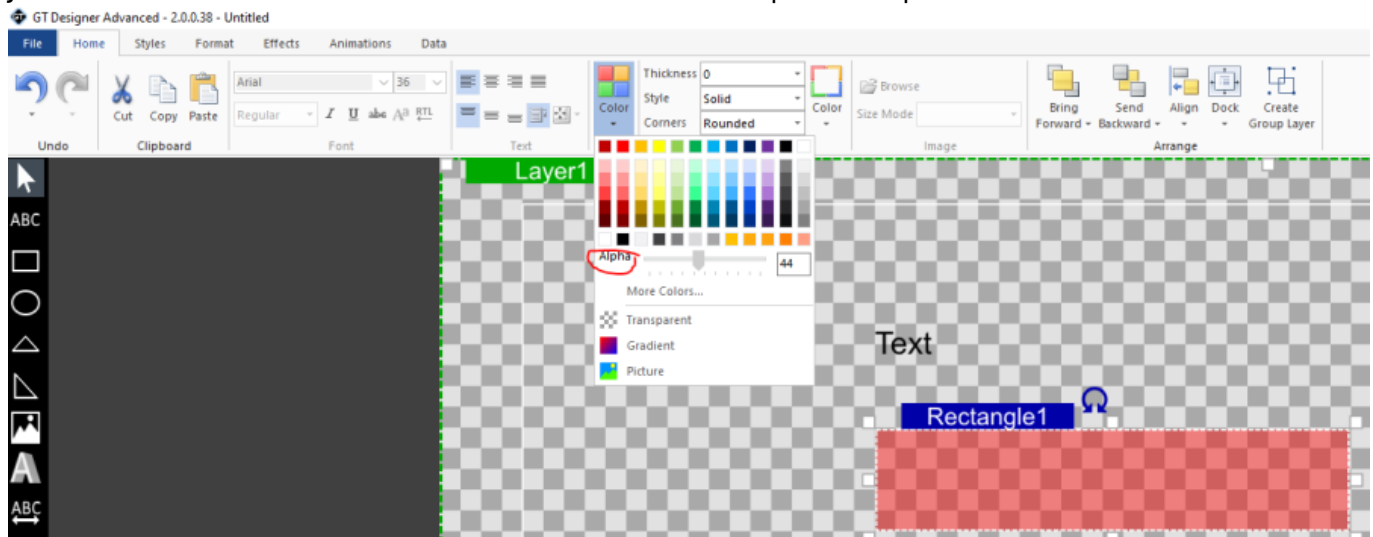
GT Designer Advanced - 2.0.0.38 - Untitled

File Home Styles Format Effects Animations Data

Undo

Cut Copy Paste
Clipboard

Arial 36
Regular I U abc RTL
Font

Text

Color

Thickness 0
Style Solid
Corners Rounded

Color

Browse
Size Mode
Image

Bring Forward
Send Backward
Align
Dock
Create Group Layer
Arrange

ABC

ABC

Layer1

Alpha 44

More Colors...

Transparent

Gradient

Picture

Text

Rectangle1